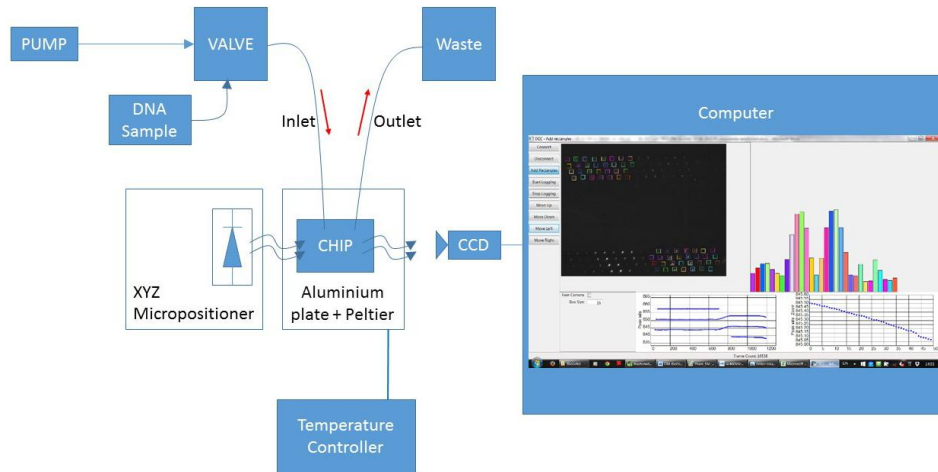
PUMP

VALVE

Waste

DNA Sample

Inlet

Outlet

Computer

XYZ Micropositioner

CHIP

Aluminium plate + Peltier

CCD

Temperature Controller

Connect
Disconnect
Add Rectangle
Start Logging
Stop Logging
Move Up
Move Down
Move Left
Move Right

Frame Count